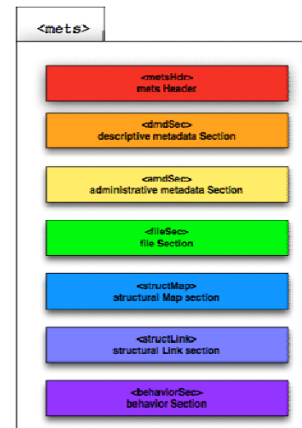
<mets>

<metsHdr>
mets Header

<dmdSec>
descriptive metadata Section

<amdSec>
administrative metadata Section

<fileSec>
file Section

<structMap>
structural Map section

<structLink>
structural Link section

<behaviorSec>
behavior Section